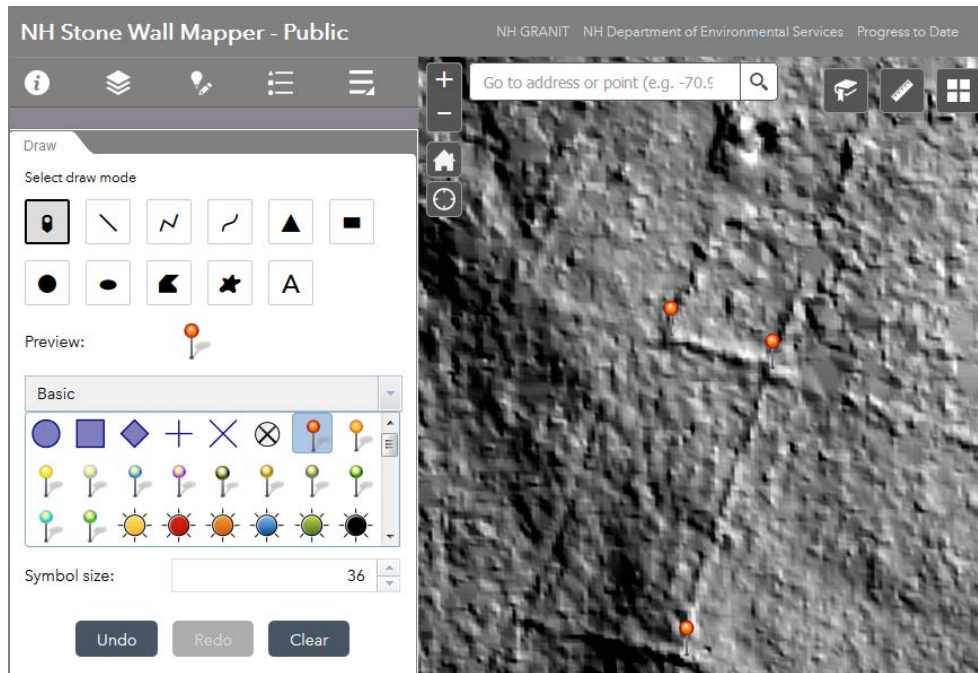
NH Stone Wall Mapper - Public

NH GRANIT NH Department of Environmental Services Progress to Date

Draw

Select draw mode

A

Preview:

Basic

Symbol size: 36

Undo Redo Clear

Go to address or point (e.g. -70.9